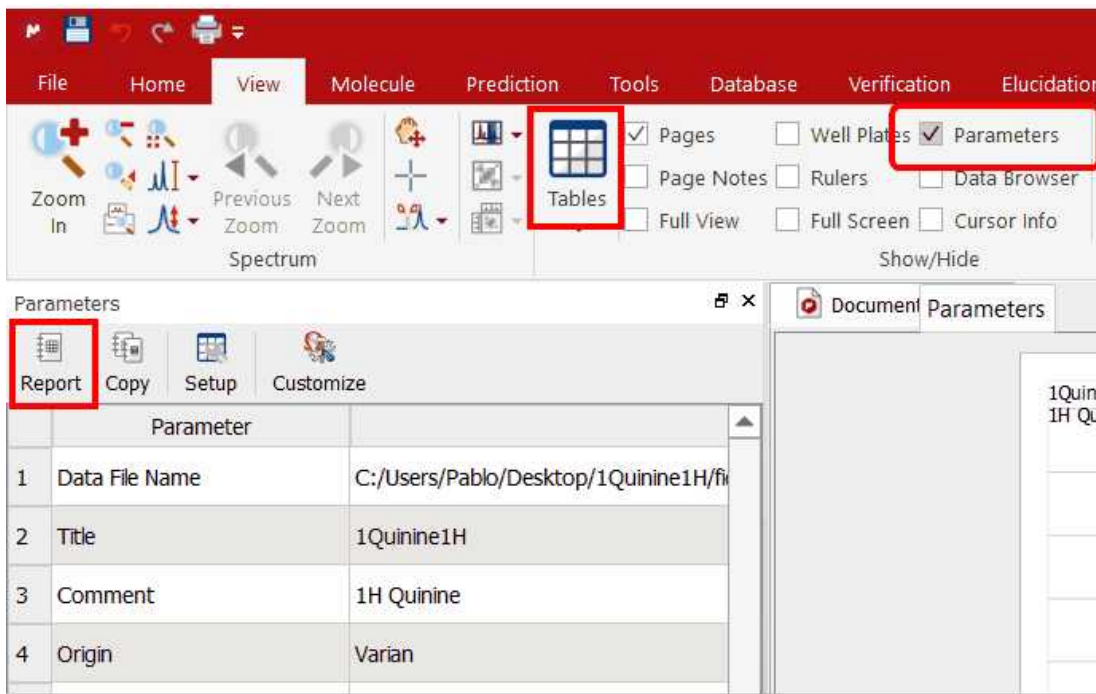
File Home View Molecule Prediction Tools Database Verification Elucidation

Zoom In Previous Zoom Next Zoom Spectrum

Tables

Pages Page Notes Full View Well Plates Rulers Full Screen Parameters Data Browser Cursor Info

Show/Hide

Parameters

Report Copy Setup Customize

Document Parameters

| | Parameter | |
|---|---|---|
| 1 | Data File Name | C:/Users/Pablo/Desktop/1Quinine1H/fi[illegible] |
| 2 | Title | 1Quinine1H |
| 3 | Comment | 1H Quinine |
| 4 | Origin | Varian |

1Quin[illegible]
1H Qu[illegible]